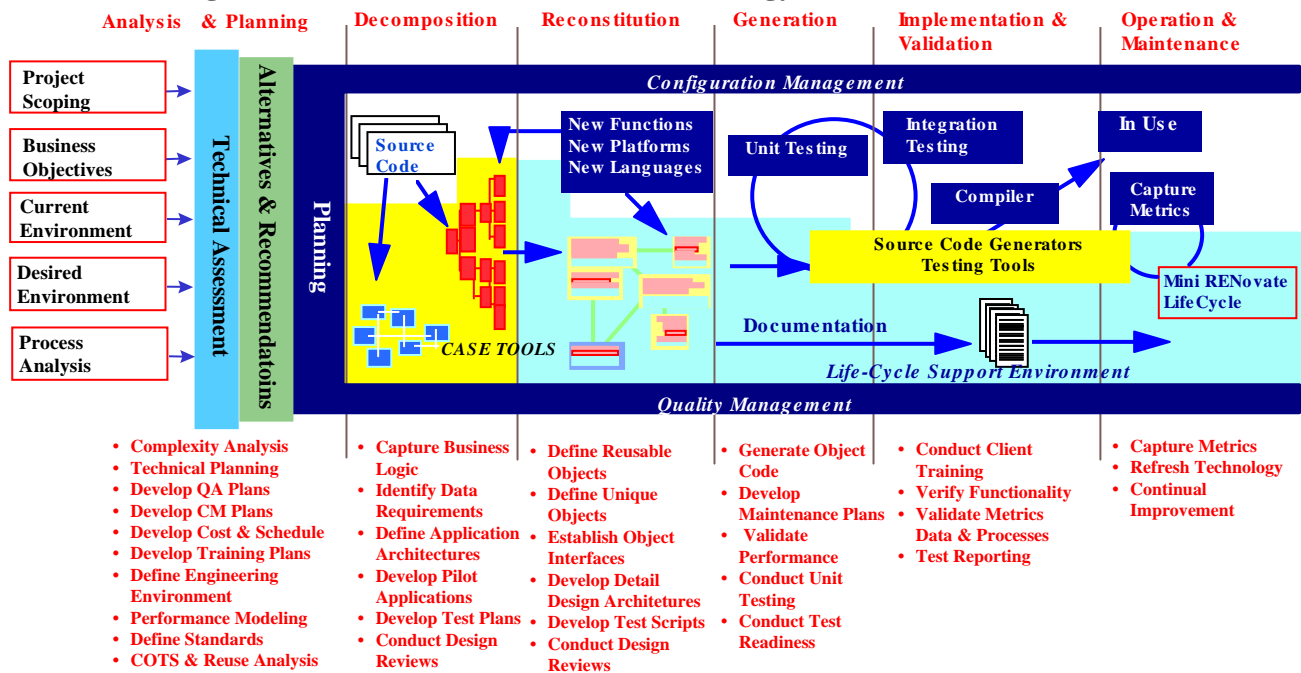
Analysis & Planning

Decomposition

Reconstitution

Generation

Implementation & Validation

Operation & Maintenance

Project Scoping

Business Objectives

Current Environment

Desired Environment

Process Analysis

Technical Assessment

Alternatives & Recommendatoins

Planning

Configuration Management

Source Code

New Functions
New Platforms
New Languages

Unit Testing

Integration Testing

In Use

Compiler

Capture Metrics

Source Code Generators
Testing Tools

Mini RENovate LifeCycle

CASE TOOLS

Documentation

Life-Cycle Support Environment

Quality Management

• Complexity Analysis
• Technical Planning
• Develop QA Plans
• Develop CM Plans
• Develop Cost & Schedule
• Develop Training Plans
• Define Engineering Environment
• Performance Modeling
• Define Standards
• COTS & Reuse Analysis

• Capture Business Logic
• Identify Data Requirements
• Define Application Architectures
• Develop Pilot Applications
• Develop Test Plans
• Conduct Design Reviews

• Define Reusable Objects
• Define Unique Objects
• Establish Object Interfaces
• Develop Detail Design Architetures
• Develop Test Scripts
• Conduct Design Reviews

• Generate Object Code
• Develop Maintenance Plans
• Validate Performance
• Conduct Unit Testing
• Conduct Test Readiness

• Conduct Client Training
• Verify Functionality
• Validate Metrics Data & Processes
• Test Reporting

• Capture Metrics
• Refresh Technology
• Continual Improvement